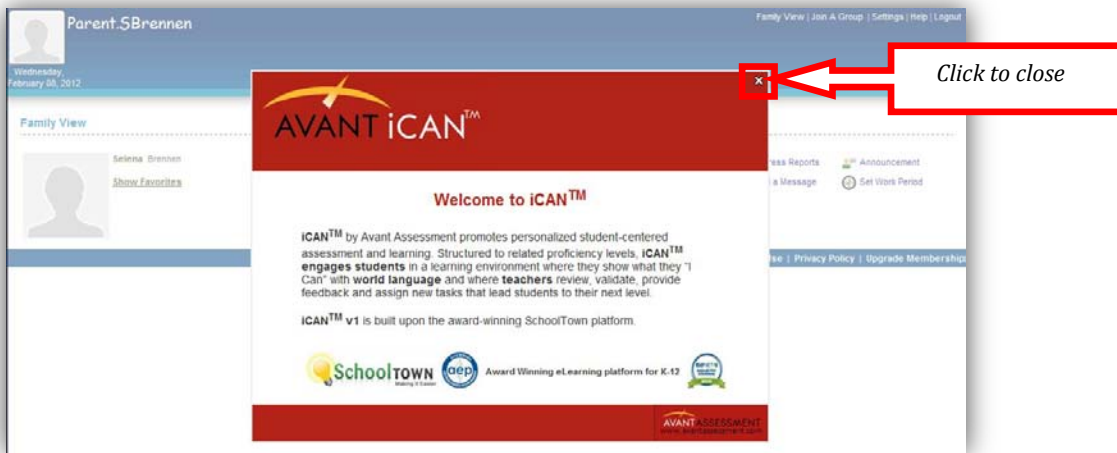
Parent.SBrennen

Family View | Join A Group | Settings | Help | Logout

Wednesday, February 08, 2012

Click to close

×

Family View

Selena Brennen

Show Favorites

ress Reports

Announcement

a Message

Set Work Period

se | Privacy Policy | Upgrade Membership

AVANT iCAN$^{TM}$

Welcome to iCAN$^{TM}$

iCAN$^{TM}$ by Avant Assessment promotes personalized student-centered assessment and learning. Structured to related proficiency levels, iCAN$^{TM}$ engages students in a learning environment where they show what they "I Can" with world language and where teachers review, validate, provide feedback and assign new tasks that lead students to their next level.

iCAN$^{TM}$ v1 is built upon the award-winning SchoolTown platform.

SchoolTOWN Making it Easier

aep

Award Winning eLearning platform for K-12

AVANT ASSESSMENT www.avantassessment.com